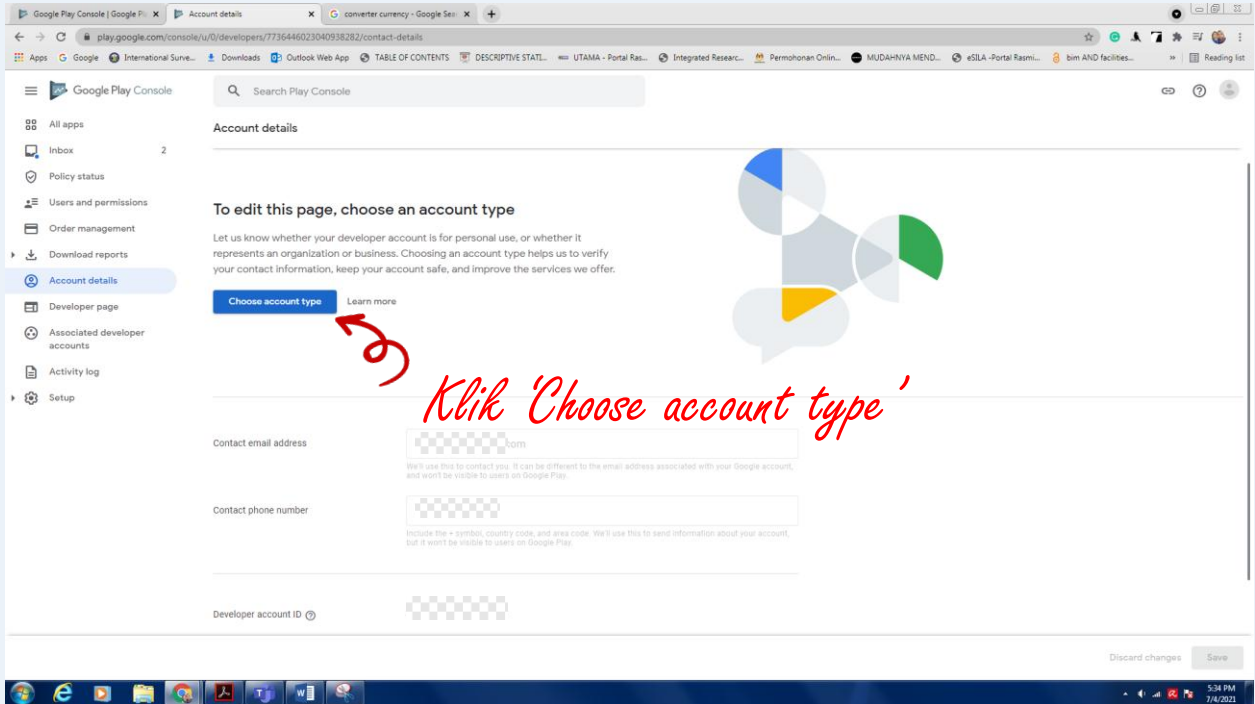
Google Play Console | Google Pl ×
Account details ×
converter currency - Google Sea ×
+

play.google.com/console/u/0/developers/7736446023040938282/contact-details

Apps Google International Surve... Downloads Outlook Web App TABLE OF CONTENTS DESCRIPTIVE STATI... UTAMA - Portal Ras... Integrated Researc... Permohonan Onlin... MUDAHNYA MEND... eSILA -Portal Rasmi... bim AND facilities... » Reading list

Google Play Console

Search Play Console

All apps
Inbox 2
Policy status
Users and permissions
Order management
Download reports
Account details
Developer page
Associated developer accounts
Activity log
Setup

Account details

To edit this page, choose an account type

Let us know whether your developer account is for personal use, or whether it represents an organization or business. Choosing an account type helps us to verify your contact information, keep your account safe, and improve the services we offer.

Choose account type
Learn more

Klik 'Choose account type'

Contact email address
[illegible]tom
We'll use this to contact you. It can be different to the email address associated with your Google account, and won't be visible to users on Google Play.

Contact phone number
Include the + symbol, country code, and area code. We'll use this to send information about your account, but it won't be visible to users on Google Play.

Developer account ID

Discard changes
Save

5:34 PM
7/4/2021